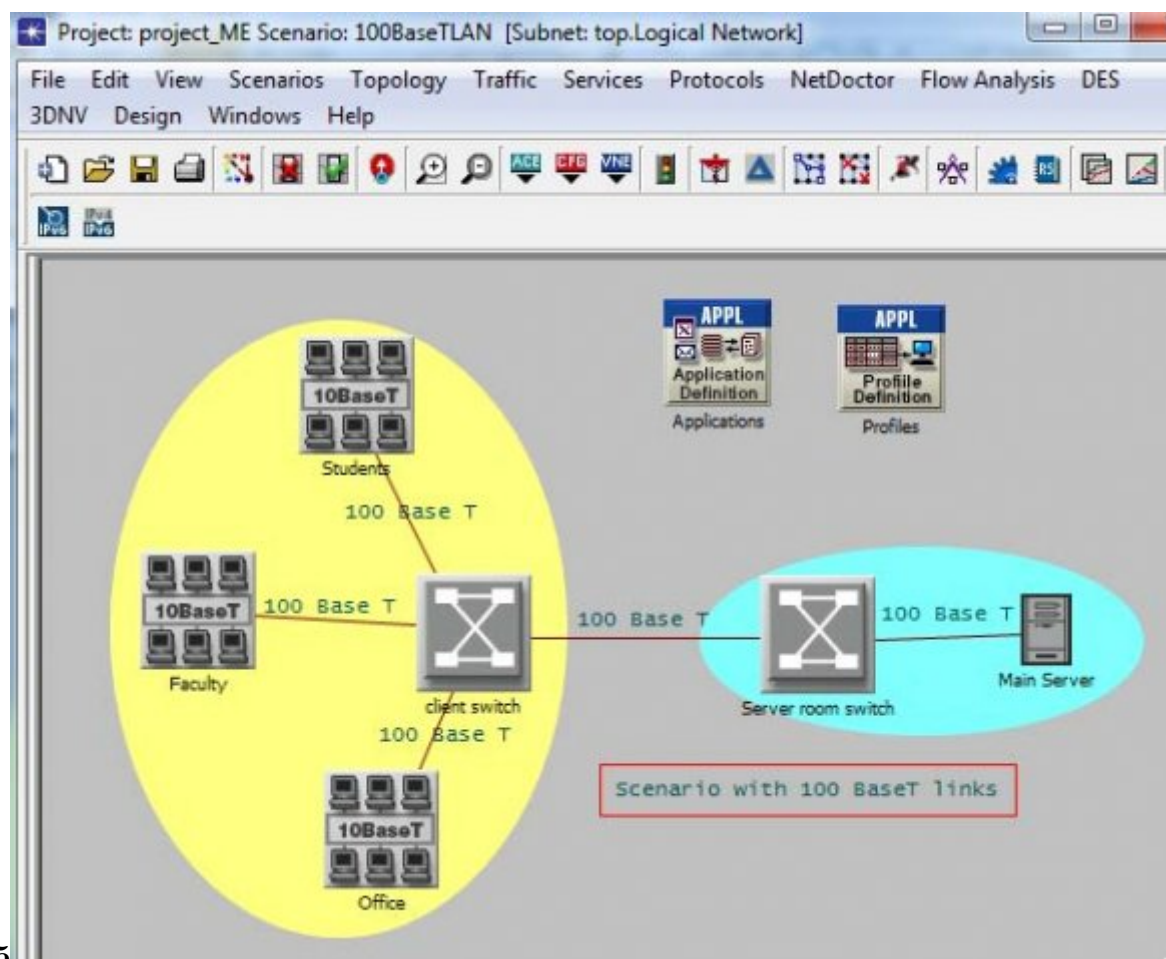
Project: project_ME Scenario: 100BaseTLAN [Subnet: top.Logical Network]

File Edit View Scenarios Topology Traffic Services Protocols NetDoctor Flow Analysis DES 3DNV Design Windows Help

ACE CFG VNE

IPv6 IPv4 IPv6

APPL
Application Definition
Applications

APPL
Profile Definition
Profiles

10BaseT
Students

100 Base T

10BaseT
Faculty

100 Base T

client switch

100 Base T

10BaseT
Office

100 Base T

Server room switch

100 Base T

Main Server

Scenario with 100 BaseT links